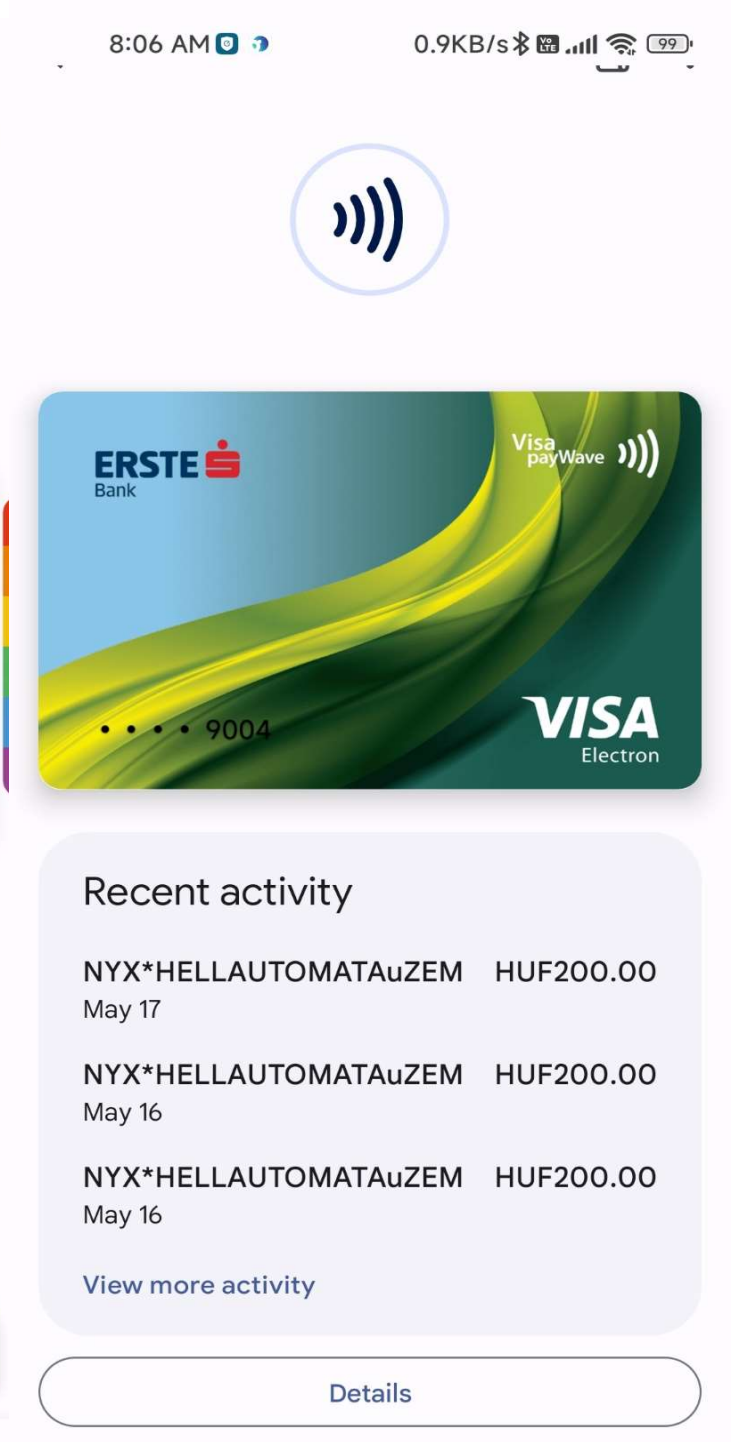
8:06 AM 0.9KB/s 99

ERSTE Bank

Visa payWave

• • • • 9004

VISA Electron

Recent activity

NYX*HELLAUTOMATAuZEM HUF200.00
May 17

NYX*HELLAUTOMATAuZEM HUF200.00
May 16

NYX*HELLAUTOMATAuZEM HUF200.00
May 16

View more activity

Details